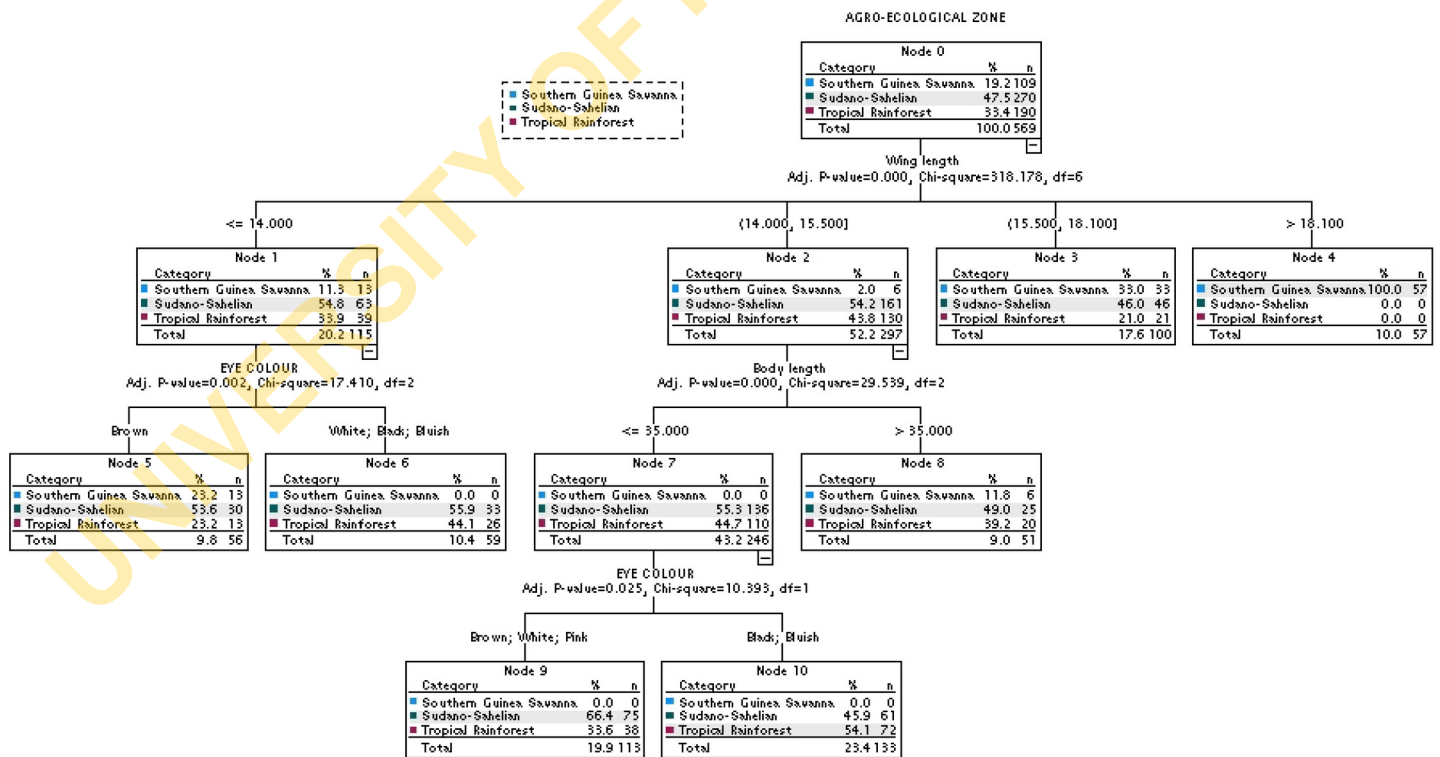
AGRO-ECOLOGICAL ZONE

Southern Guinea Savanna
Sudano-Sahelian
Tropical Rainforest

Node 0

| Category | % | n |
|---|---|---|
| Southern Guinea Savanna | 19.2 | 109 |
| Sudano-Sahelian | 47.5 | 270 |
| Tropical Rainforest | 33.4 | 190 |
| Total | 100.0 | 569 |

Wing length
Adj. P-value=0.000, Chi-square=318.178, df=6

<= 14.000

Node 1

| Category | % | n |
|---|---|---|
| Southern Guinea Savanna | 11.3 | 13 |
| Sudano-Sahelian | 54.8 | 63 |
| Tropical Rainforest | 33.9 | 39 |
| Total | 20.2 | 115 |

(14.000, 15.500]

Node 2

| Category | % | n |
|---|---|---|
| Southern Guinea Savanna | 2.0 | 6 |
| Sudano-Sahelian | 54.2 | 161 |
| Tropical Rainforest | 43.8 | 130 |
| Total | 52.2 | 297 |

(15.500, 18.100]

Node 3

| Category | % | n |
|---|---|---|
| Southern Guinea Savanna | 33.0 | 33 |
| Sudano-Sahelian | 46.0 | 46 |
| Tropical Rainforest | 21.0 | 21 |
| Total | 17.6 | 100 |

> 18.100

Node 4

| Category | % | n |
|---|---|---|
| Southern Guinea Savanna | 100.0 | 57 |
| Sudano-Sahelian | 0.0 | 0 |
| Tropical Rainforest | 0.0 | 0 |
| Total | 10.0 | 57 |

EYE COLOUR
Adj. P-value=0.002, Chi-square=17.410, df=2

Brown

Node 5

| Category | % | n |
|---|---|---|
| Southern Guinea Savanna | 23.2 | 13 |
| Sudano-Sahelian | 53.6 | 30 |
| Tropical Rainforest | 23.2 | 13 |
| Total | 9.8 | 56 |

White; Black; Bluish

Node 6

| Category | % | n |
|---|---|---|
| Southern Guinea Savanna | 0.0 | 0 |
| Sudano-Sahelian | 55.9 | 33 |
| Tropical Rainforest | 44.1 | 26 |
| Total | 10.4 | 59 |

Body length
Adj. P-value=0.000, Chi-square=29.539, df=2

<= 35.000

Node 7

| Category | % | n |
|---|---|---|
| Southern Guinea Savanna | 0.0 | 0 |
| Sudano-Sahelian | 55.3 | 136 |
| Tropical Rainforest | 44.7 | 110 |
| Total | 43.2 | 246 |

> 35.000

Node 8

| Category | % | n |
|---|---|---|
| Southern Guinea Savanna | 11.8 | 6 |
| Sudano-Sahelian | 49.0 | 25 |
| Tropical Rainforest | 39.2 | 20 |
| Total | 9.0 | 51 |

EYE COLOUR
Adj. P-value=0.025, Chi-square=10.393, df=1

Brown; White; Pink

Node 9

| Category | % | n |
|---|---|---|
| Southern Guinea Savanna | 0.0 | 0 |
| Sudano-Sahelian | 66.4 | 75 |
| Tropical Rainforest | 33.6 | 38 |
| Total | 19.9 | 113 |

Black; Bluish

Node 10

| Category | % | n |
|---|---|---|
| Southern Guinea Savanna | 0.0 | 0 |
| Sudano-Sahelian | 45.9 | 61 |
| Tropical Rainforest | 54.1 | 72 |
| Total | 23.4 | 133 |

UNIVERSITY OF I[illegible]